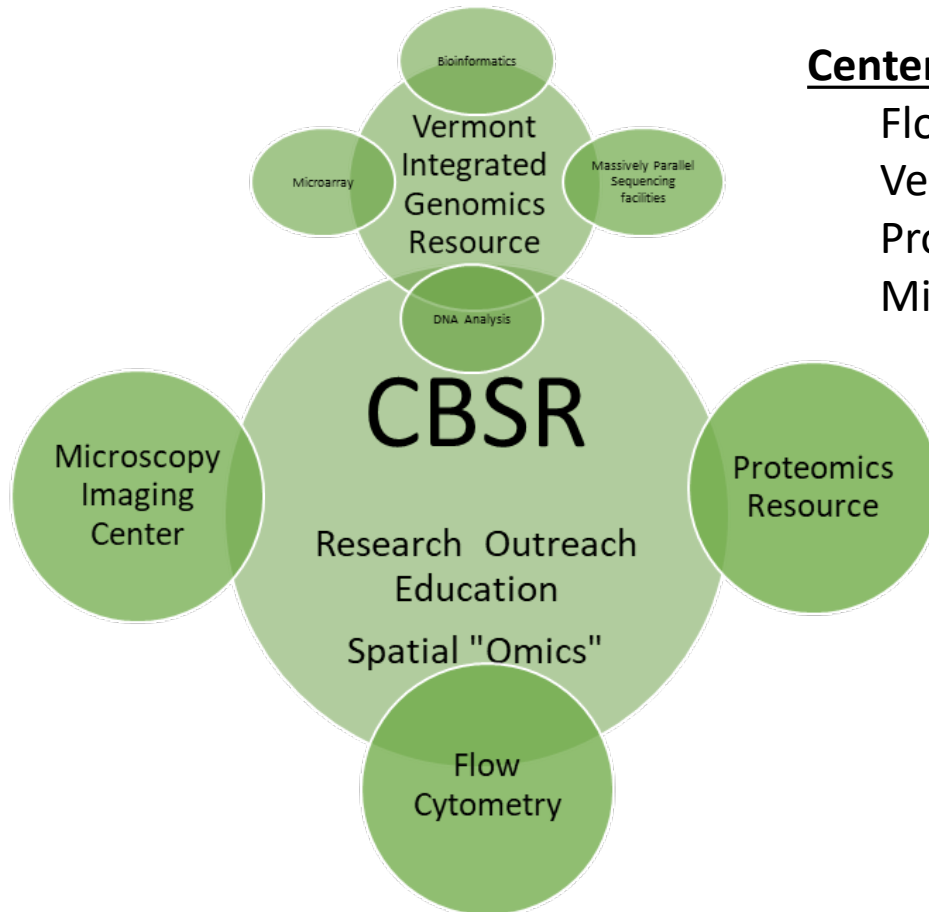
Bioinformatics

Microarray

Vermont Integrated Genomics Resource

Massively Parallel Sequencing facilities

DNA Analysis

CBSR

Research Outreach Education

Spatial "Omics"

Microscopy Imaging Center

Proteomics Resource

Flow Cytometry

Center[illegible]
Flo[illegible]
Ve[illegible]
Pro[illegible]
Mi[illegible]